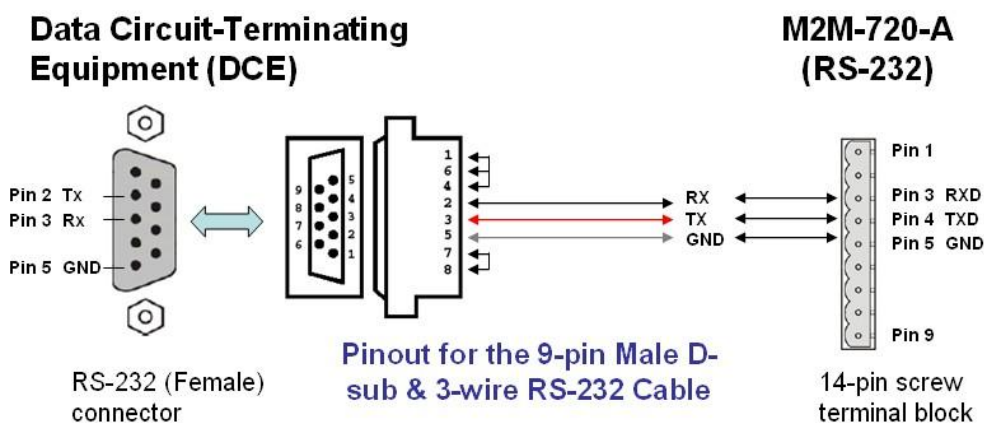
Data Circuit-Terminating Equipment (DCE)

M2M-720-A (RS-232)

Pin 2 Tx
Pin 3 Rx
Pin 5 GND

9
8
7
6
5
4
3
2
1

1
6
4
2
3
5
7
8

RX
TX
GND

Pin 1
Pin 3 RXD
Pin 4 TXD
Pin 5 GND
Pin 9

RS-232 (Female) connector

Pinout for the 9-pin Male D-sub & 3-wire RS-232 Cable

14-pin screw terminal block